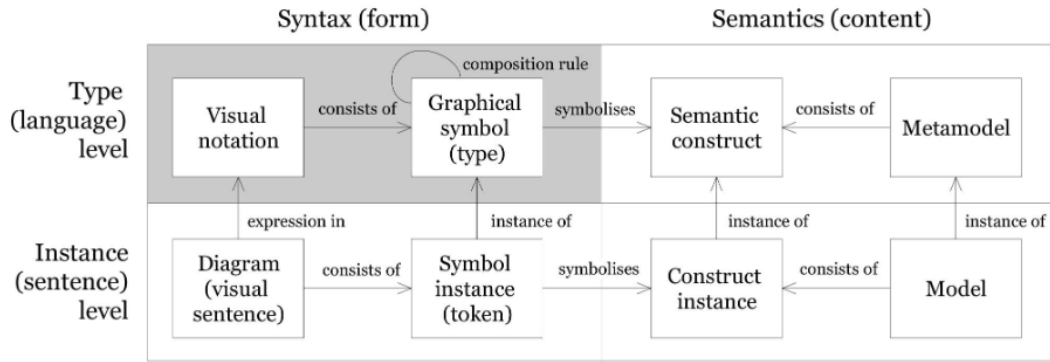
Syntax (form)

Semantics (content)

Type (language) level

Instance (sentence) level

composition rule

Visual notation

consists of

Graphical symbol (type)

symbolises

Semantic construct

consists of

Metamodel

expression in

instance of

instance of

instance of

Diagram (visual sentence)

consists of

Symbol instance (token)

symbolises

Construct instance

consists of

Model